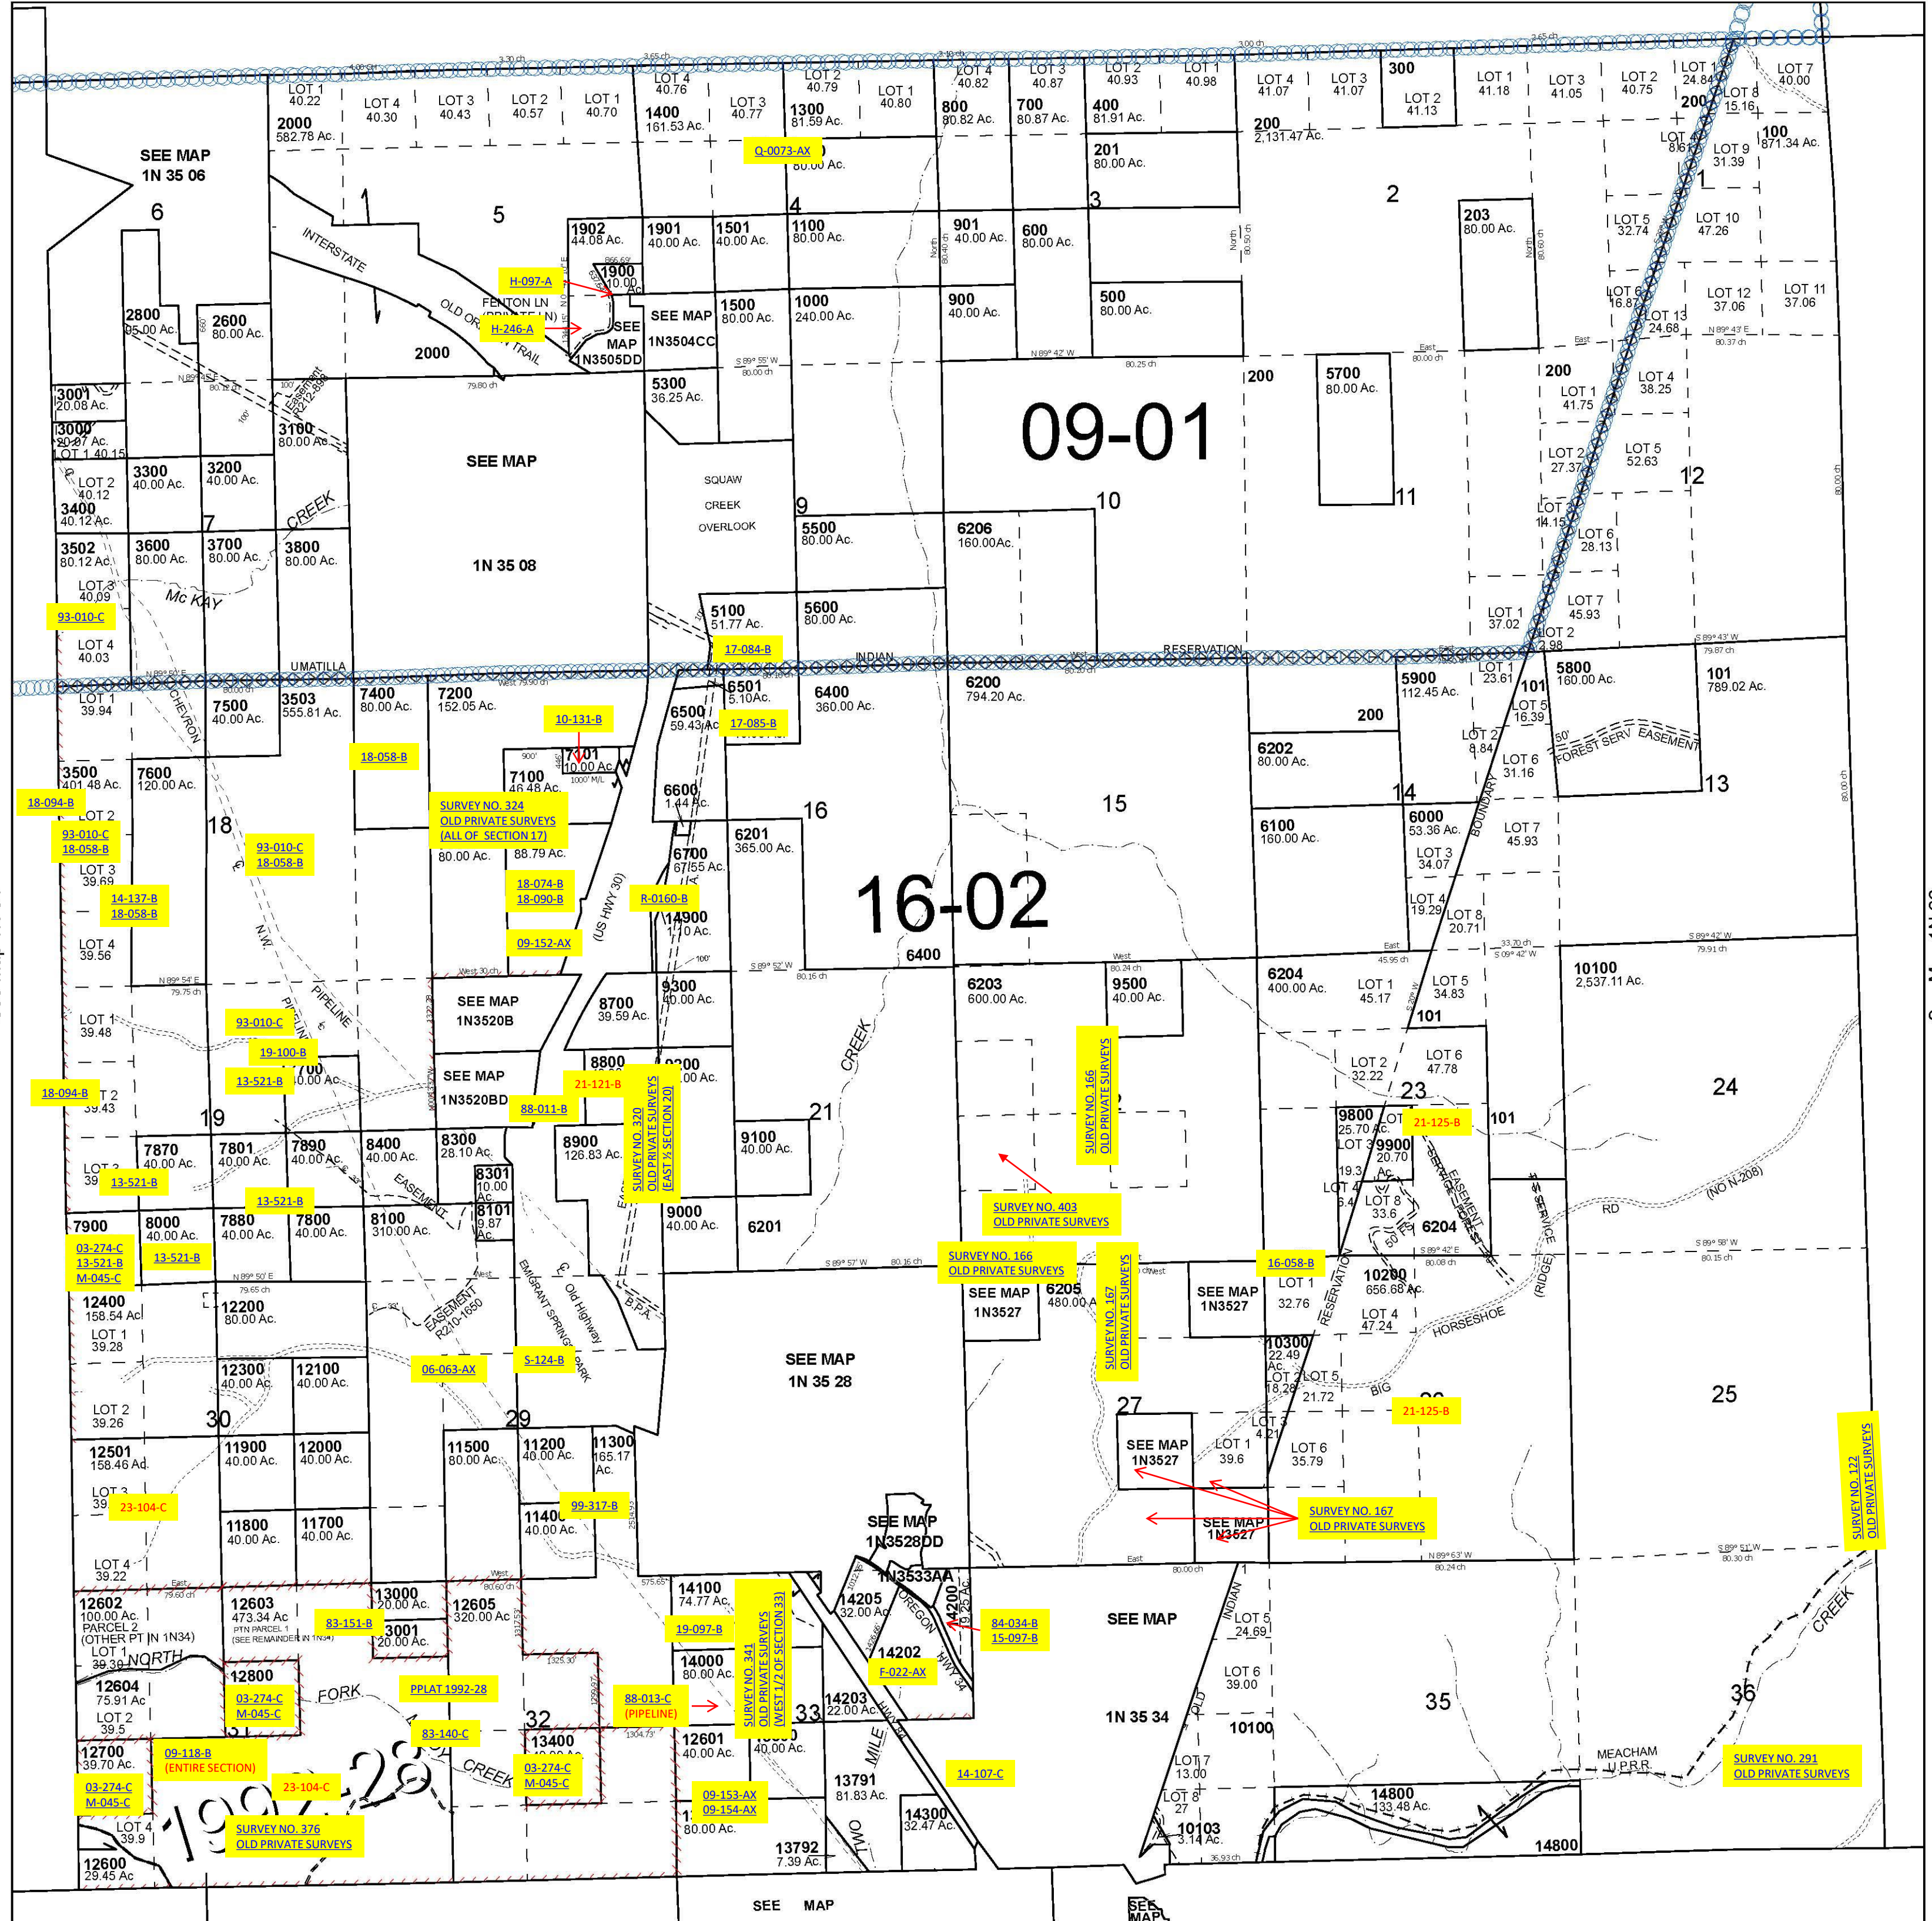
LOT 4 40.76
LOT 2 40.79
LOT 1 40.80
LOT 4 40.82
LOT 3 40.87
LOT 2 40.93
LOT 1 40.98
LOT 4 41.07
LOT 3 41.07
300
LOT 2 41.13
LOT 1 41.18
LOT 3 41.05
LOT 2 40.75
LOT 1 24.84
LOT 7 40.00
200
LOT 8 15.16
LOT 1 40.22
LOT 4 40.30
LOT 3 40.43
LOT 2 40.57
LOT 1 40.70
1400 161.53 Ac.
LOT 3 40.77
1300 81.59 Ac.
800 80.82 Ac.
700 80.87 Ac.
400 81.91 Ac.
200 2,131.47 Ac.
100 871.34 Ac.
LOT 9 31.39
2000 582.78 Ac.
SEE MAP 1N 35 06
6
Q-0073-AX
80.00 Ac.
201 80.00 Ac.
1
5
4
3
2
INTERSTATE
1902 44.08 Ac.
1901 40.00 Ac.
1501 40.00 Ac.
1100 80.00 Ac.
901 40.00 Ac.
600 80.00 Ac.
203 80.00 Ac.
LOT 5 32.74
LOT 10 47.26
H-097-A
1900 10.00 Ac.
FENTON LN (PRIVATE LN)
OLD OREGON TRAIL
H-246-A
SEE MAP 1N3505DD
SEE MAP 1N3504CC
1500 80.00 Ac.
1000 240.00 Ac.
900 40.00 Ac.
500 80.00 Ac.
LOT 6 16.87
LOT 13 24.68
LOT 12 37.06
LOT 11 37.06
2800 95.00 Ac.
2600 80.00 Ac.
2000
3001 20.08 Ac.
3000 20.07 Ac.
LOT 1 40.15
3100 80.00 Ac.
5300 36.25 Ac.
5700 80.00 Ac.
1200
LOT 1 41.75
LOT 4 38.25
09-01
SEE MAP
LOT 2 40.12
3400 40.12 Ac.
3300 40.00 Ac.
3200 40.00 Ac.
SQUAW CREEK OVERLOOK
LOT 2 27.37
LOT 5 52.63
12
11
10
9
7
CREEK
3502 80.12 Ac.
3600 80.00 Ac.
3700 80.00 Ac.
3800 80.00 Ac.
1N 35 08
5500 80.00 Ac.
6206 160.00 Ac.
LOT 3 14.15
LOT 6 28.13
LOT 3 40.09
Mc KAY
93-010-C
LOT 4 40.03
5100 51.77 Ac.
5600 80.00 Ac.
LOT 7 45.93
LOT 1 37.02
LOT 2 3.98
17-084-B
UMATILLA
INDIAN
RESERVATION
LOT 1 39.94
7500 40.00 Ac.
CHEVRON
3503 555.81 Ac.
7400 80.00 Ac.
7200 152.05 Ac.
6501 5.10Ac.
6500 59.43 Ac.
6400 360.00 Ac.
6200 794.20 Ac.
5900 112.45 Ac.
LOT 1 23.61
101
LOT 5 16.39
5800 160.00 Ac.
101 789.02 Ac.
10-131-B
17-085-B
200
LOT 2 8.84
LOT 6 31.16
FOREST SERV EASEMENT
18-058-B
7101 10.00 Ac.
3500 401.48 Ac.
7600 120.00 Ac.
7100 46.48 Ac.
6202 80.00 Ac.
18-094-B
LOT 2
18
SURVEY NO. 324 OLD PRIVATE SURVEYS (ALL OF SECTION 17)
6600 1.44 Ac.
16
15
14
13
BOUNDARY
93-010-C 18-058-B
93-010-C 18-058-B
80.00 Ac.
88.79 Ac.
6201 365.00 Ac.
6100 160.00 Ac.
6000 53.36 Ac.
LOT 7 45.93
LOT 3 34.07
LOT 3 39.69
6700 67.55 Ac.
18-074-B 18-090-B
(US HWY 30)
14-137-B 18-058-B
R-0160-B
16-02
14900 1.70 Ac.
LOT 4 19.29
LOT 8 20.71
LOT 4 39.56
09-152-AX
6400
N.W.
PIPELINE
SEE MAP 1N3520B
8700 39.59 Ac.
9300 40.00 Ac.
6203 600.00 Ac.
9500 40.00 Ac.
6204 400.00 Ac.
LOT 1 45.17
LOT 5 34.83
10100 2,537.11 Ac.
LOT 1 39.48
93-010-C
101
CREEK
19-100-B
SEE MAP 1N3520BD
8800
9200 40.00 Ac.
SURVEY NO. 166 OLD PRIVATE SURVEYS
LOT 2 32.22
LOT 6 47.78
18-094-B
LOT 2 39.43
13-521-B
7700 40.00 Ac.
21-121-B
88-011-B
23
24
19
21
9800 25.70 Ac.
LOT 3
9900 20.70 Ac.
21-125-B
101
7870 40.00 Ac.
7801 40.00 Ac.
7890 40.00 Ac.
8400 40.00 Ac.
8300 28.10 Ac.
8301 10.00 Ac.
8900 126.83 Ac.
SURVEY NO. 320 OLD PRIVATE SURVEYS (EAST ½ SECTION 20)
9100 40.00 Ac.
LOT 3 39
13-521-B
EASEMENT
19.3 Ac.
LOT 4 6.4
LOT 8 33.6
SERVICE ROAD
EASEMENT
(NO N-208)
RD
SURVEY NO. 403 OLD PRIVATE SURVEYS
13-521-B
8101 9.87 Ac.
7900
8000 40.00 Ac.
7880 40.00 Ac.
7800 40.00 Ac.
8100 310.00 Ac.
9000 40.00 Ac.
6201
6204
03-274-C 13-521-B M-045-C
13-521-B
SURVEY NO. 166 OLD PRIVATE SURVEYS
16-058-B
12400 158.54 Ac.
12200 80.00 Ac.
EASEMENT R240-1650
EMIGRANT SPRINGS PARK
Old Highway
B.P.A.
SEE MAP 1N3527
6205 480.00 Ac.
SURVEY NO. 167 OLD PRIVATE SURVEYS
SEE MAP 1N3527
LOT 1 32.76
RESERVATION
10200 656.68 Ac.
LOT 4 47.24
HORSESHOE
(RIDGE)
LOT 1 39.28
12300 40.00 Ac.
12100 40.00 Ac.
06-063-AX
S-124-B
SEE MAP 1N 35 28
10300 22.49 Ac.
LOT 2 18.28
LOT 5 21.72
BIG
21-125-B
25
LOT 2 39.26
30
29
27
LOT 3 4.21
12501 158.46 Ac.
11900 40.00 Ac.
12000 40.00 Ac.
11500 80.00 Ac.
11200 40.00 Ac.
11300 165.17 Ac.
SEE MAP 1N3527
LOT 1 39.6
LOT 6 35.79
LOT 3 39
23-104-C
99-317-B
11400 40.00 Ac.
11800 40.00 Ac.
11700 40.00 Ac.
SEE MAP 1N3528DD
SURVEY NO. 167 OLD PRIVATE SURVEYS
SEE MAP 1N3527
SURVEY NO. 122 OLD PRIVATE SURVEYS
LOT 4 39.22
12602 100.00 Ac. PARCEL 2 (OTHER PT IN 1N34)
12603 473.34 Ac PTN PARCEL 1 (SEE REMAINDER IN 1N34)
13000 20.00 Ac.
83-151-B
3001 20.00 Ac.
12605 320.00 Ac
14100 74.77 Ac.
19-097-B
1N3533AA
14205 32.00 Ac.
OREGON HWY 34
14200 19.25 Ac.
84-034-B 15-097-B
SEE MAP
INDIAN
LOT 5 24.69
LOT 1 39.39
NORTH
12800
03-274-C M-045-C
FORK
PPLAT 1992-28
88-013-C (PIPELINE)
14000 80.00 Ac.
14202
F-022-AX
LOT 6 39.00
35
36
CREEK
12604 75.91 Ac
LOT 2 39.5
83-140-C
32
SURVEY NO. 341 OLD PRIVATE SURVEYS (WEST 1/2 OF SECTION 33)
33
14203 22.00 Ac.
1N 35 34
10100
12700 39.70 Ac.
09-118-B (ENTIRE SECTION)
13400
03-274-C M-045-C
12601 40.00 Ac.
40.00 Ac.
MILE
OLD
LOT 7 13.00
MEACHAM U.P.R.R.
SURVEY NO. 291 OLD PRIVATE SURVEYS
03-274-C M-045-C
23-104-C
1992-28
CREEK
09-153-AX 09-154-AX
13791 81.83 Ac.
14-107-C
LOT 8 27
14800 133.48 Ac.
LOT 4 39.9
SURVEY NO. 376 OLD PRIVATE SURVEYS
80.00 Ac.
TWO
14300 32.47 Ac.
10103 3.14 Ac.
13792 7.39 Ac.
14800
12600 29.45 Ac
SEE MAP
SEE MAP